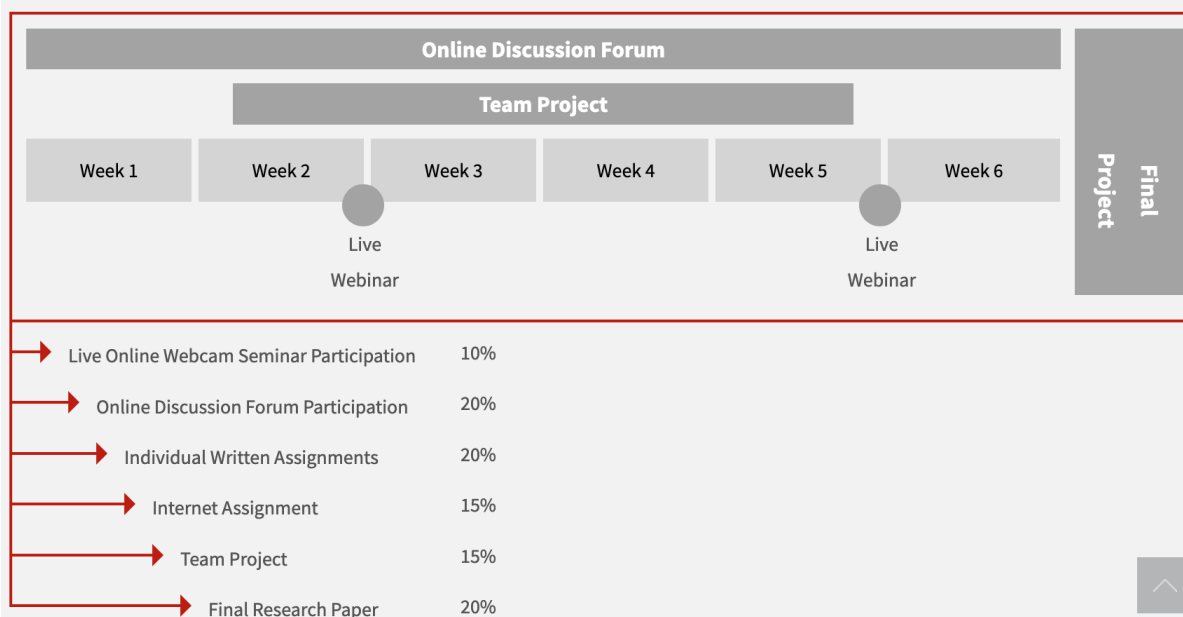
Online Discussion Forum

Team Project

Week 1
Week 2
Week 3
Week 4
Week 5
Week 6

Final Project

Live Webinar

Live Webinar

Live Online Webcam Seminar Participation 10%

Online Discussion Forum Participation 20%

Individual Written Assignments 20%

Internet Assignment 15%

Team Project 15%

Final Research Paper 20%